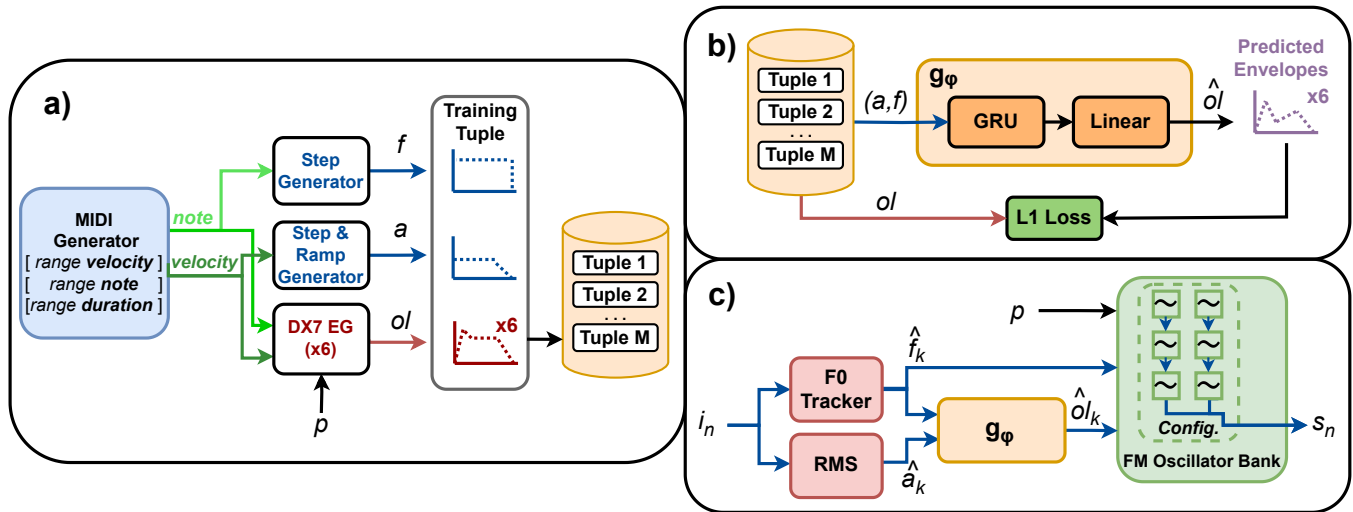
a)

MIDI Generator
[ range velocity ]
[ range note ]
[range duration ]

note
velocity

Step Generator
Step & Ramp Generator
DX7 EG (x6)

f
a
ol
p

Training Tuple

x6

Tuple 1
Tuple 2
...
Tuple M

b)

Tuple 1
Tuple 2
...
Tuple M

(a,f)

$g_\varphi$

GRU
Linear

$\hat{ol}$

Predicted Envelopes
x6

ol

L1 Loss

c)

p

$i_n$

F0 Tracker
RMS

$\hat{f}_k$
$\hat{a}_k$

$g_\varphi$

$\hat{ol}_k$

Config.

FM Oscillator Bank

$s_n$